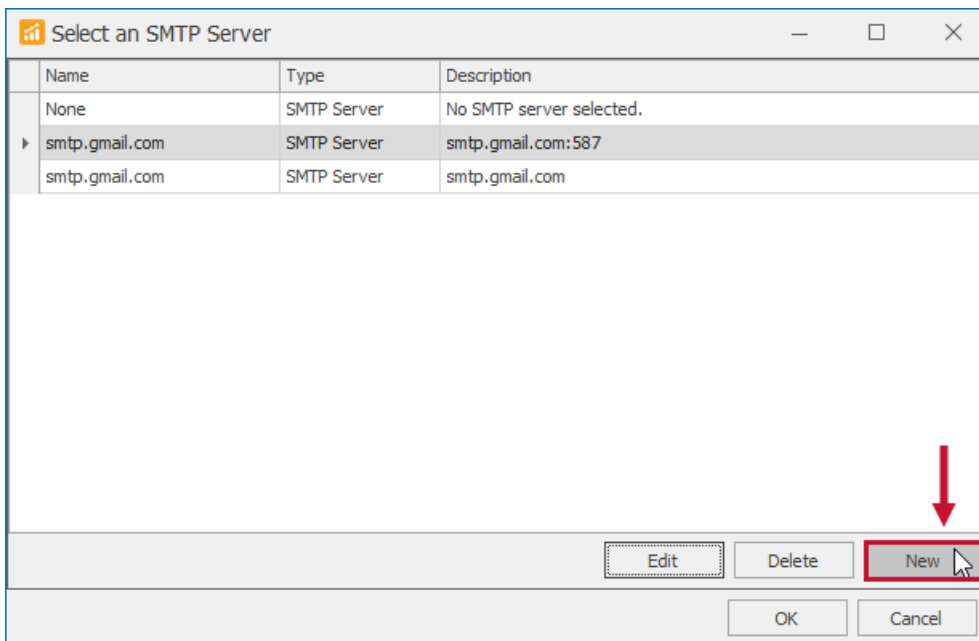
Select an SMTP Server

| Name | Type | Description |
|---|---|---|
| None | SMTP Server | No SMTP server selected. |
| smtp.gmail.com | SMTP Server | smtp.gmail.com:587 |
| smtp.gmail.com | SMTP Server | smtp.gmail.com |

Edit Delete New

OK Cancel